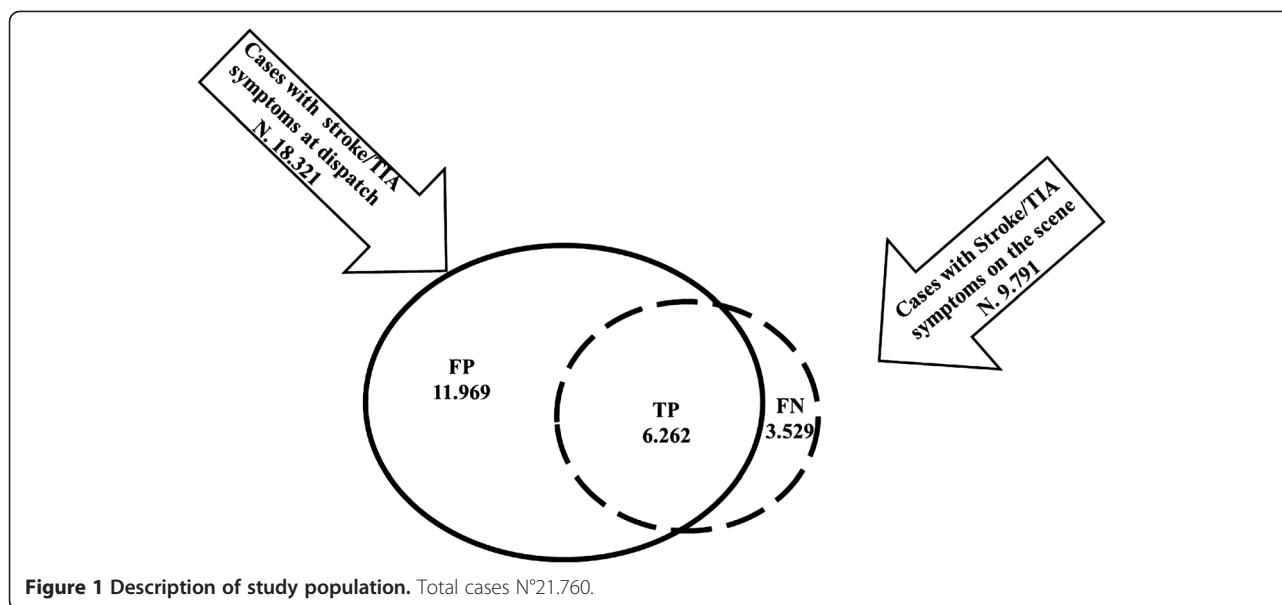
Cases with stroke/TIA symptoms at dispatch N. 18.321

Cases with Stroke/TIA symptoms on the scene N. 9.791

FP
11.969

TP
6.262

FN
3.529

Figure 1 Description of study population. Total cases N°21.760.